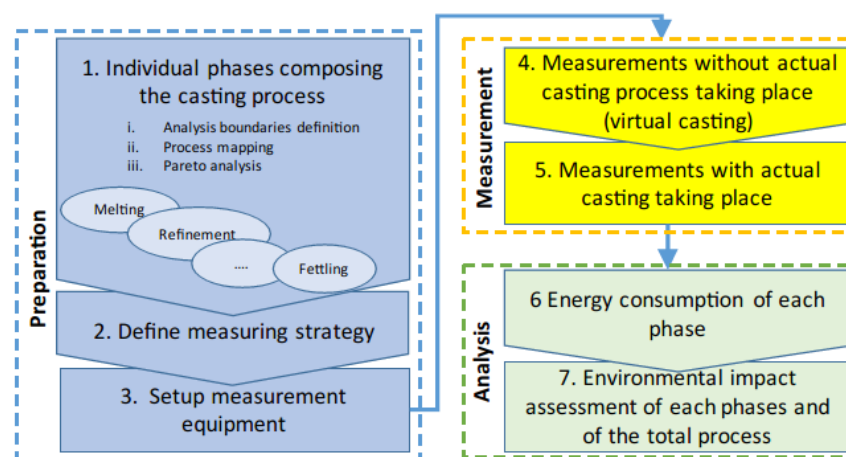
Preparation

1. Individual phases composing the casting process

i. Analysis boundaries definition
ii. Process mapping
iii. Pareto analysis

Melting
Refinement
....
Fettling

2. Define measuring strategy

3. Setup measurement equipment

Measurement

4. Measurements without actual casting process taking place (virtual casting)

5. Measurements with actual casting taking place

Analysis

6 Energy consumption of each phase

7. Environmental impact assessment of each phases and of the total process